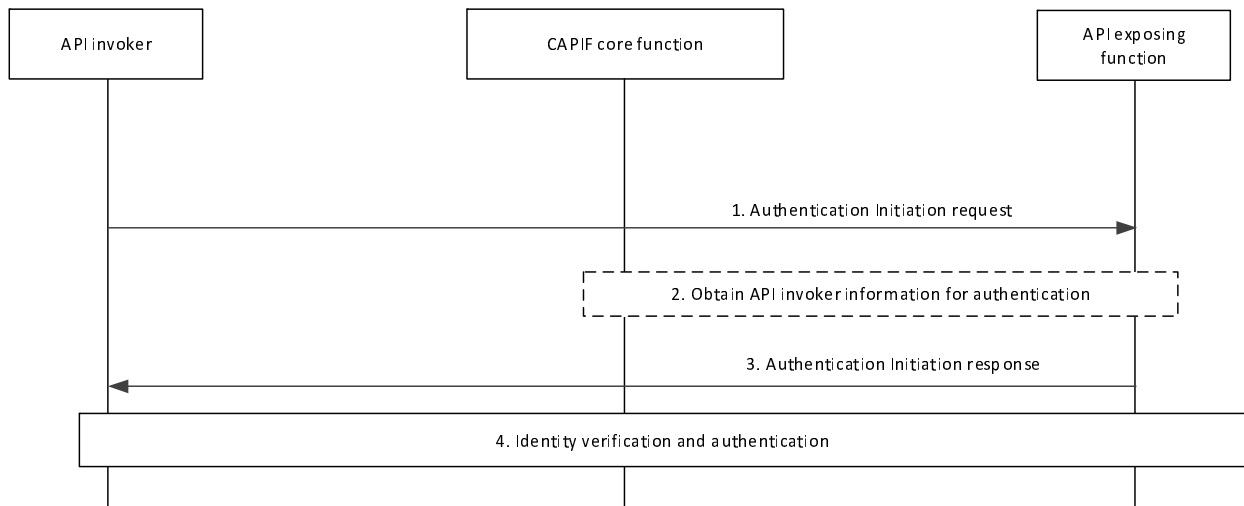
API invoker

CAPIF core function

API exposing function

1. Authentication Initiation request

2. Obtain API invoker information for authentication

3. Authentication Initiation response

4. Identity verification and authentication